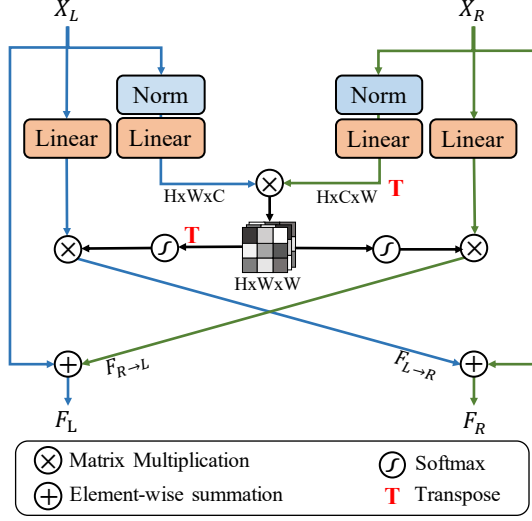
$X_L$

$X_R$

Norm

Norm

Linear

Linear

Linear

Linear

HxWxC

HxCxW T

T

HxWxW

$F_{R\rightarrow L}$

$F_{L\rightarrow R}$

$F_L$

$F_R$

Matrix Multiplication

Softmax

Element-wise summation

T Transpose